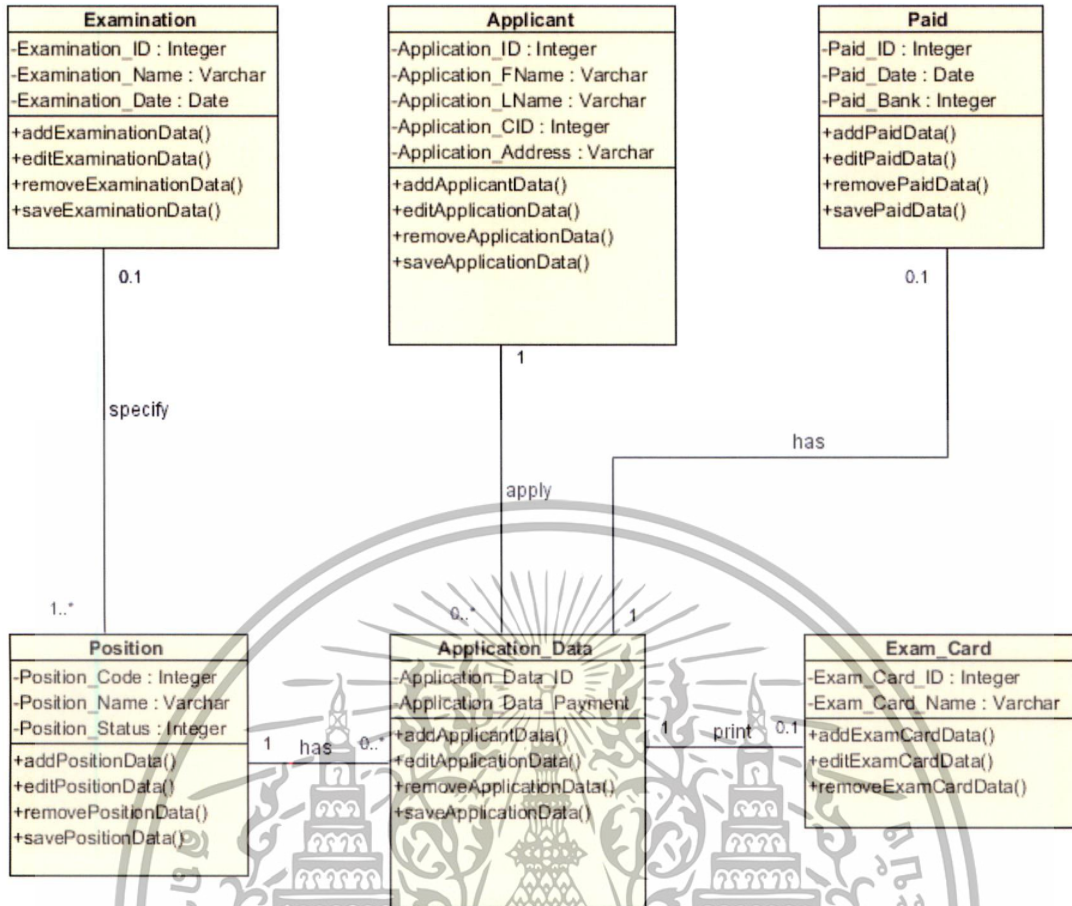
Examination
-Examination_ID : Integer
-Examination_Name : Varchar
-Examination_Date : Date
+addExaminationData()
+editExaminationData()
+removeExaminationData()
+saveExaminationData()

Applicant
-Application_ID : Integer
-Application_FName : Varchar
-Application_LName : Varchar
-Application_CID : Integer
-Application_Address : Varchar
+addApplicantData()
+editApplicationData()
+removeApplicationData()
+saveApplicationData()

Paid
-Paid_ID : Integer
-Paid_Date : Date
-Paid_Bank : Integer
+addPaidData()
+editPaidData()
+removePaidData()
+savePaidData()

0.1

specify

1..*

1

apply

0..*

0.1

has

1

Position
-Position_Code : Integer
-Position_Name : Varchar
-Position_Status : Integer
+addPositionData()
+editPositionData()
+removePositionData()
+savePositionData()

1 has 0..*

Application_Data
-Application_Data_ID
-Application_Data_Payment
+addApplicantData()
+editApplicationData()
+removeApplicationData()
+saveApplicationData()

1 print 0.1

Exam_Card
-Exam_Card_ID : Integer
-Exam_Card_Name : Varchar
+addExamCardData()
+editExamCardData()
+removeExamCardData()